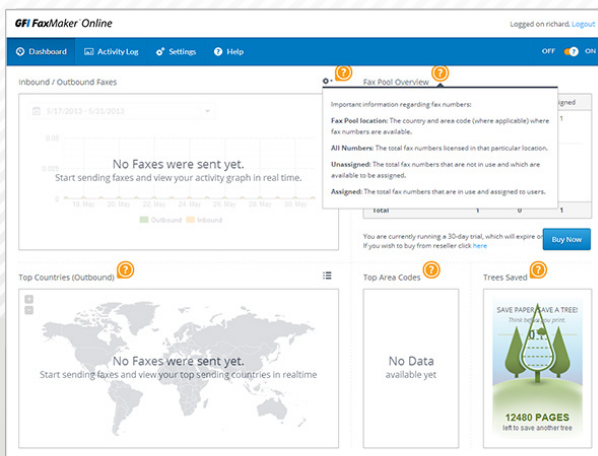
GFI FaxMaker Online

Logged on richard. Logout

Dashboard Activity Log Settings Help

OFF ON

Inbound / Outbound Faxes

1/17/2013 - 1/21/2013

No Faxes were sent yet.

Start sending faxes and view your activity graph in real time.

18. Mar 19. Mar 20. Mar 21. Mar 22. Mar 23. Mar 24. Mar 25. Mar

Outbound Inbound

Fax Pool Overview

Important information regarding fax numbers:

Fax Pool location: The country and area code (where applicable) where fax numbers are available.

All Numbers: The total fax numbers licensed in that particular location.

Unassigned: The total fax numbers that are not in use and which are available to be assigned.

Assigned: The total fax numbers that are in use and assigned to users.

signed

1

Total 1 0 1

You are currently running a 30-day trial, which will expire on If you wish to buy from reseller click here

Buy Now

Top Countries (Outbound)

No Faxes were sent yet.

Start sending faxes and view your top sending countries in realtime

Top Area Codes

No Data

available yet

Trees Saved

SAVE PAPER, SAVE A TREE!

Think before you print.

12480 PAGES

left to save another tree